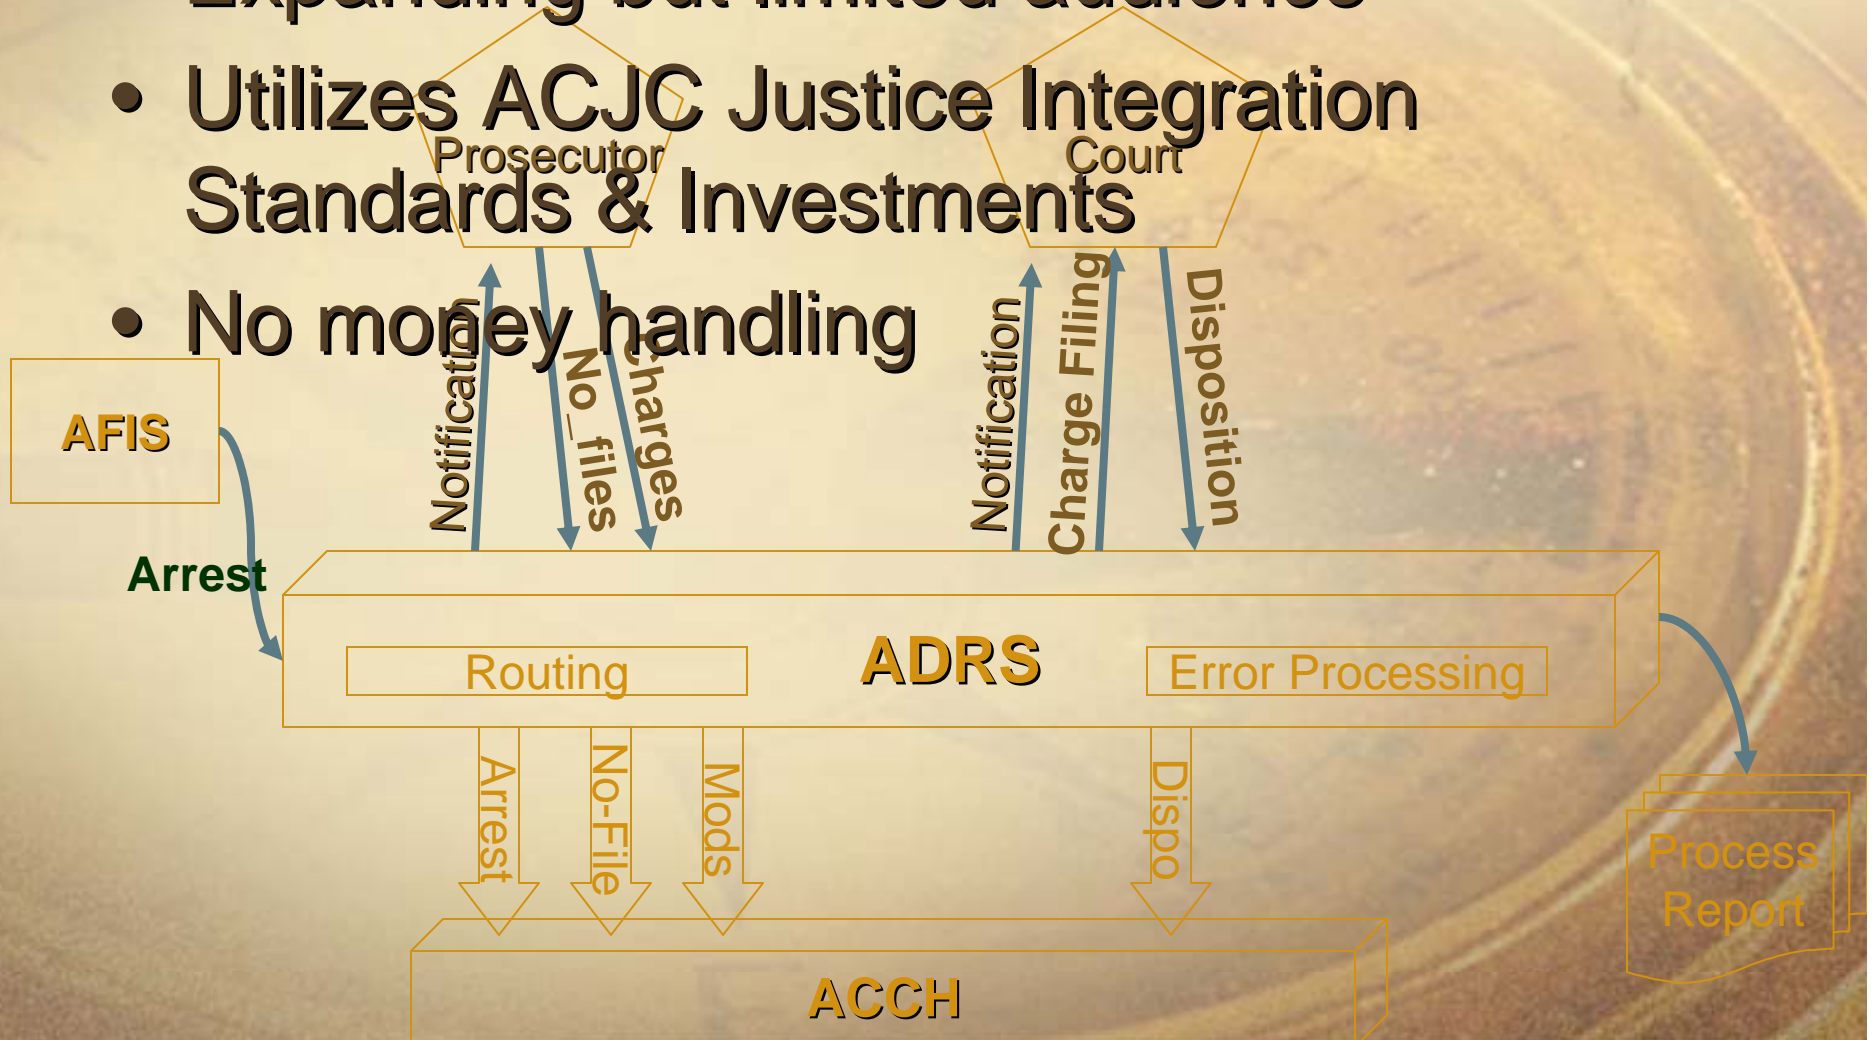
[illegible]

• Utilizes ACJC Justice Integration Standards & Investments

• No money handling

Prosecutor

Court

AFIS

Arrest

Notification

No_files

Charges

Notification

Charge Filing

Disposition

Routing

ADRS

Error Processing

Arrest

No-File

Mods

Dispo

ACCH

Process Report